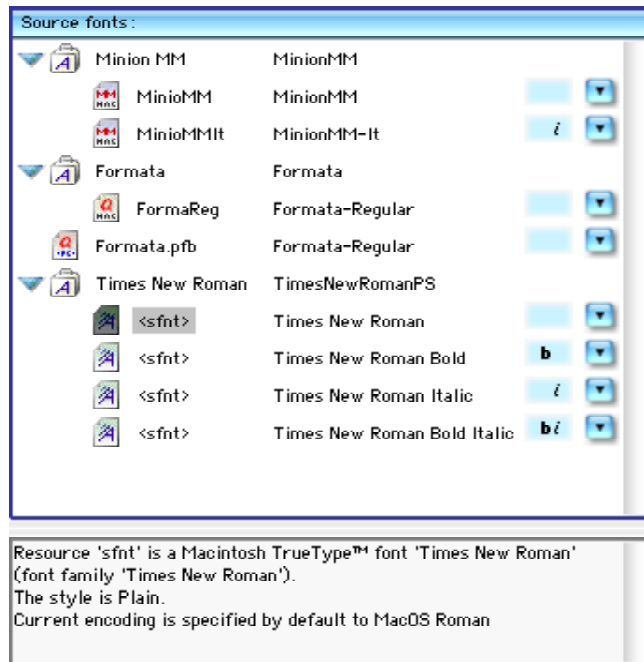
Source fonts:

| | | |
|---|---|---|
| Minion MM | MinionMM | |
| MinioMM | MinionMM | |
| MinioMMIt | MinionMM-It | i |
| Formata | Formata | |
| FormaReg | Formata-Regular | |
| Formata.pfb | Formata-Regular | |
| Times New Roman | TimesNewRomanPS | |
| <sfnt> | Times New Roman | |
| <sfnt> | Times New Roman Bold | b |
| <sfnt> | Times New Roman Italic | i |
| <sfnt> | Times New Roman Bold Italic | bi |

Resource 'sfnt' is a Macintosh TrueType™ font 'Times New Roman' (font family 'Times New Roman').
The style is Plain.
Current encoding is specified by default to MacOS Roman